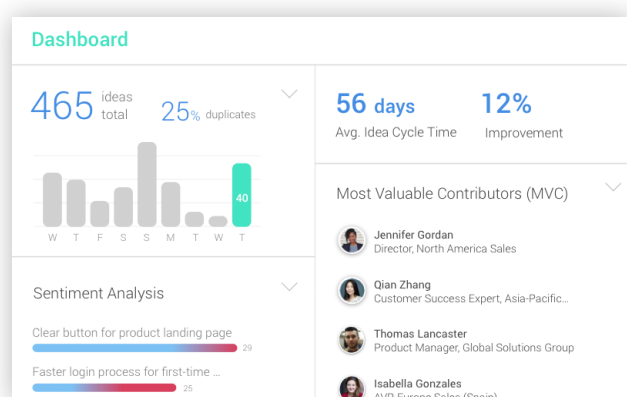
Dashboard

465 ideas total

25% duplicates

40

W T F S S M T W T

Sentiment Analysis

Clear button for product landing page

29

Faster login process for first-time ...

25

56 days

Avg. Idea Cycle Time

12%

Improvement

Most Valuable Contributors (MVC)

Jennifer Gordan
Director, North America Sales

Qian Zhang
Customer Success Expert, Asia-Pacific...

Thomas Lancaster
Product Manager, Global Solutions Group

Isabella Gonzales
AVP Europe Sales (Spain)